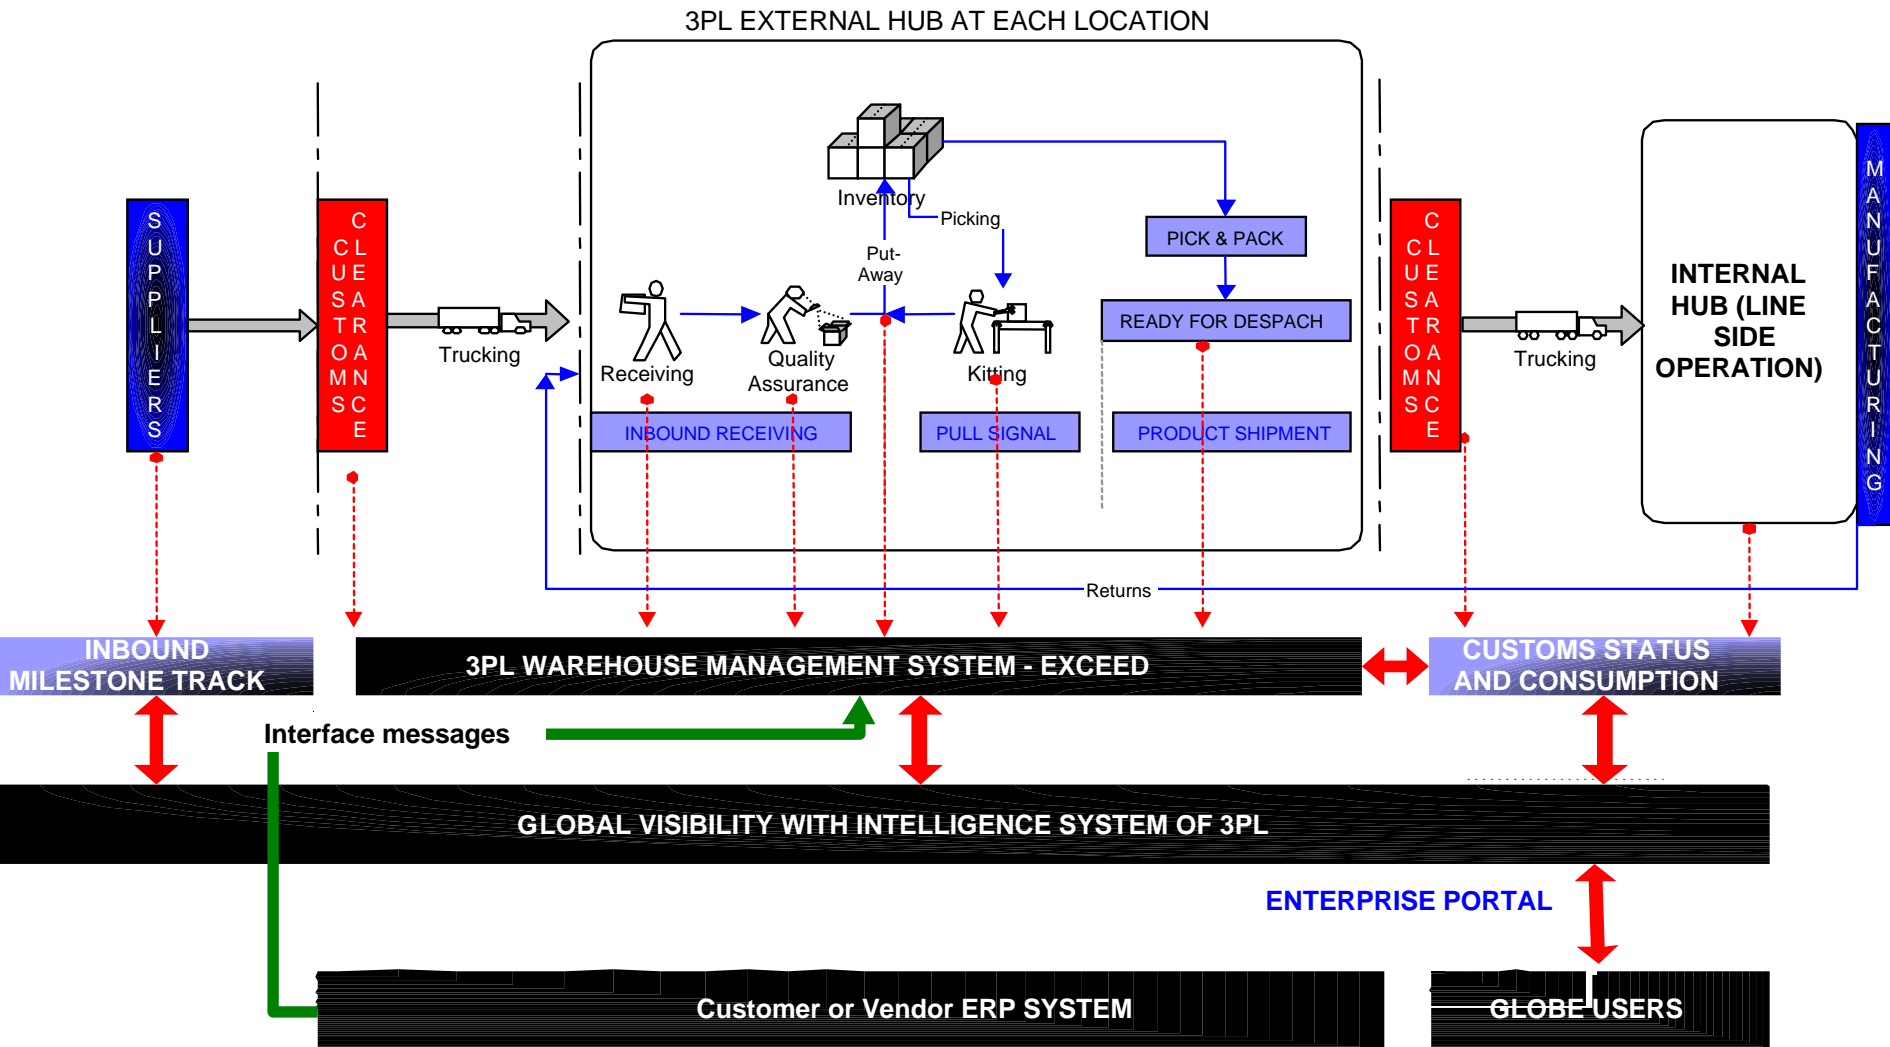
3PL EXTERNAL HUB AT EACH LOCATION

SUPPLIERS

CUSTOMS CLEARANCE

Trucking

Inventory

Picking

Put-Away

PICK & PACK

Receiving

Quality Assurance

Kitting

READY FOR DESPACH

INBOUND RECEIVING

PULL SIGNAL

PRODUCT SHIPMENT

CUSTOMS CLEARANCE

Trucking

INTERNAL HUB (LINE SIDE OPERATION)

MANUFACTURING

Returns

INBOUND MILESTONE TRACK

3PL WAREHOUSE MANAGEMENT SYSTEM - EXCEED

CUSTOMS STATUS AND CONSUMPTION

Interface messages

GLOBAL VISIBILITY WITH INTELLIGENCE SYSTEM OF 3PL

ENTERPRISE PORTAL

Customer or Vendor ERP SYSTEM

GLOBE USERS